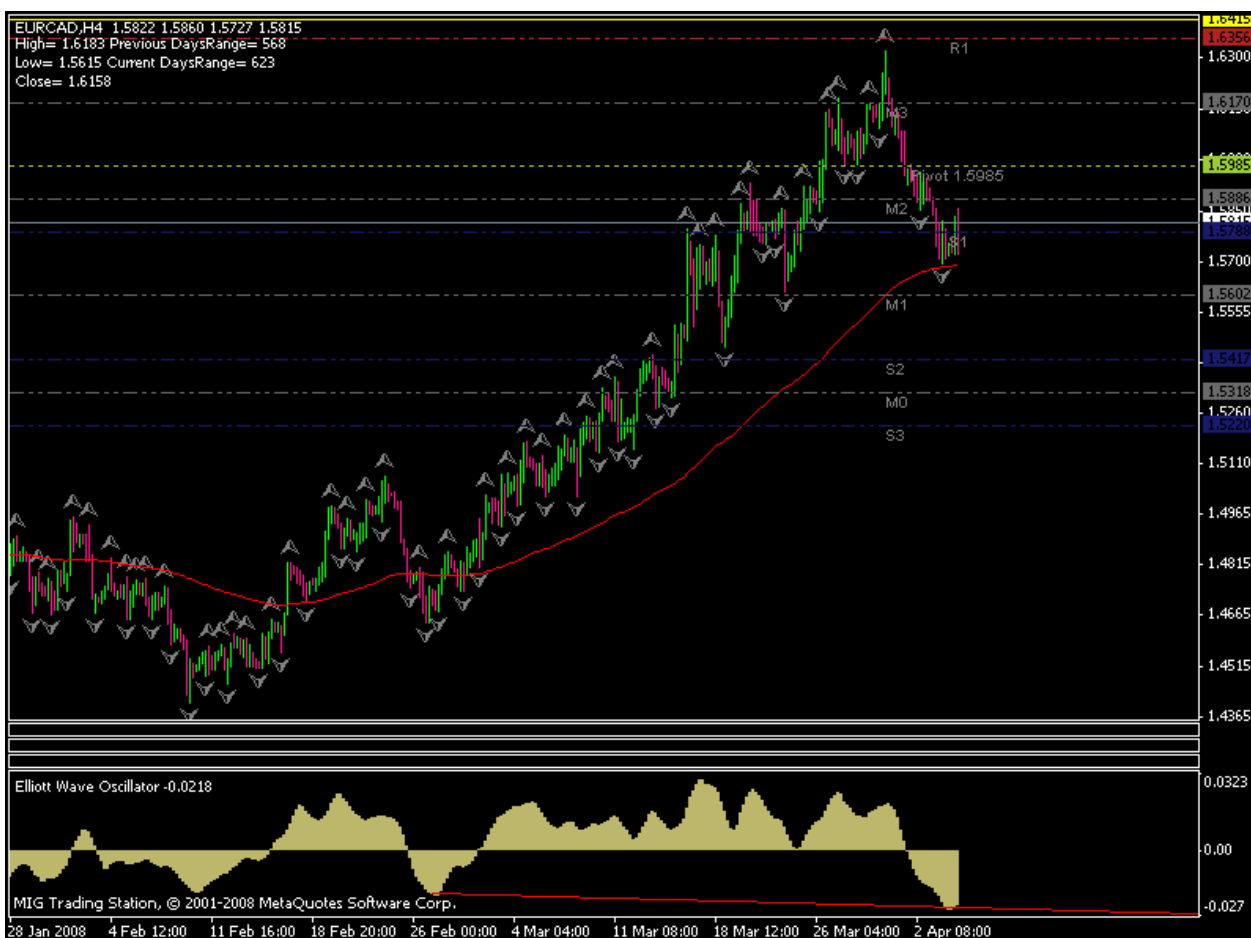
EURCAD,H4 1.5822 1.5860 1.5727 1.5815
High= 1.6183 Previous DaysRange= 568
Low= 1.5615 Current DaysRange= 623
Close= 1.6158

R1
M3
Pivot 1.5985
M2
S1
M1
S2
M0
S3

1.6415
1.6356
1.6300
1.6170
1.5985
1.5886
1.5815
1.5788
1.5700
1.5602
1.5555
1.5417
1.5318
1.5260
1.5220
1.5110
1.4965
1.4815
1.4665
1.4515
1.4365

Elliott Wave Oscillator -0.0218
0.0323
0.00
-0.027

MIG Trading Station, © 2001-2008 MetaQuotes Software Corp.

28 Jan 2008 | 4 Feb 12:00 | 11 Feb 16:00 | 18 Feb 20:00 | 26 Feb 00:00 | 4 Mar 04:00 | 11 Mar 08:00 | 18 Mar 12:00 | 26 Mar 04:00 | 2 Apr 08:00